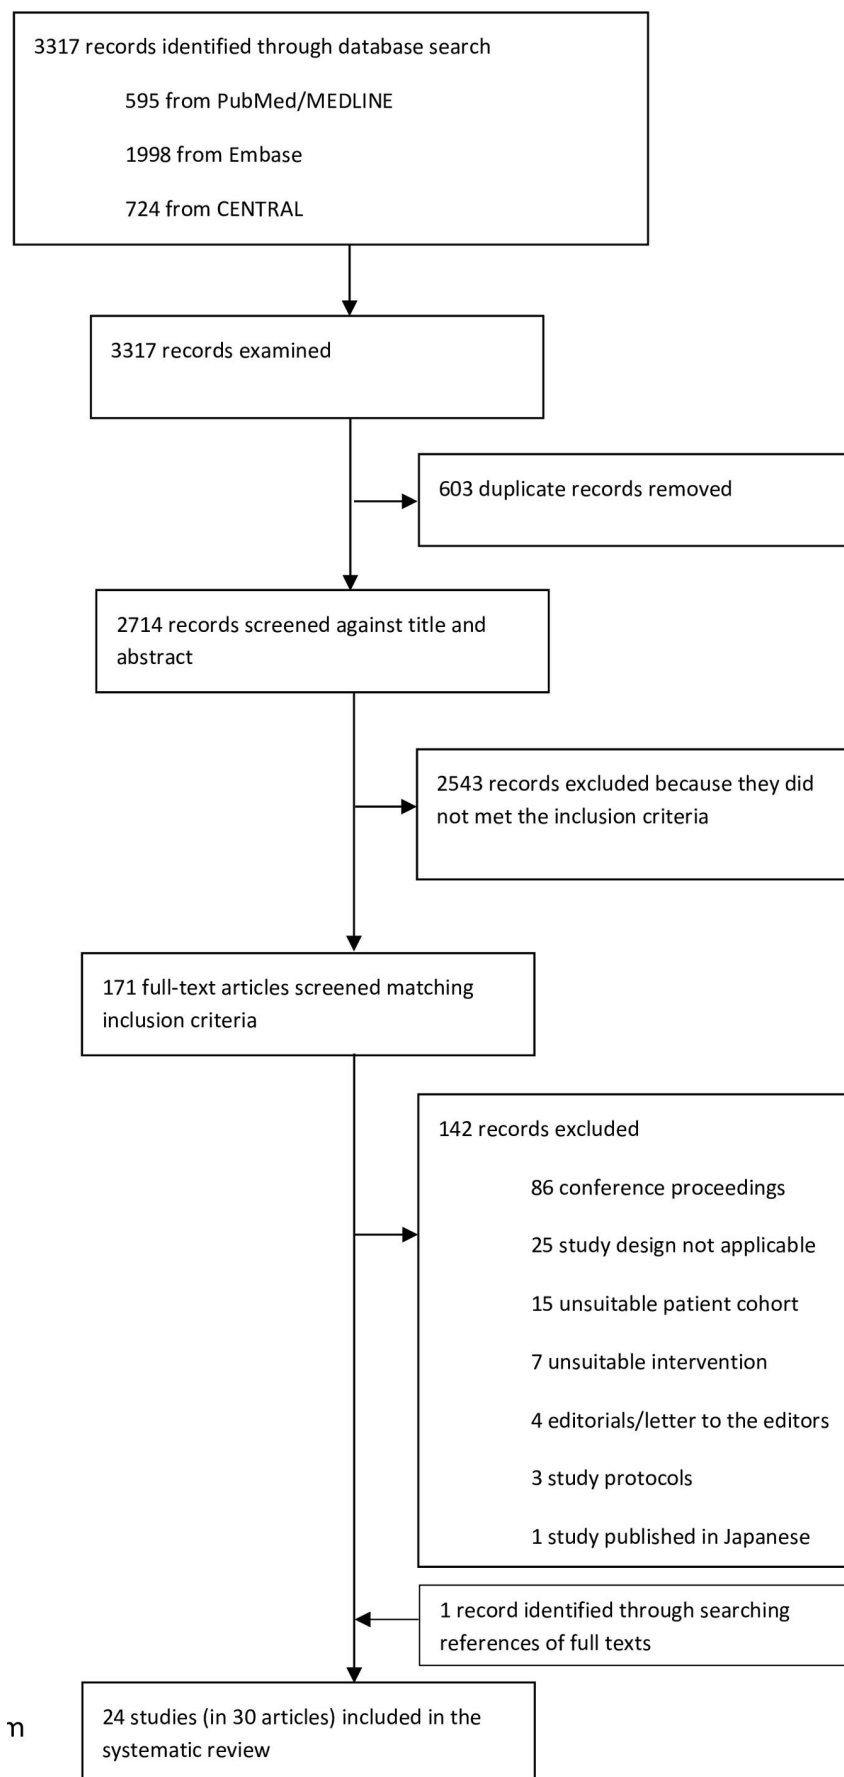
3317 records identified through database search

595 from PubMed/MEDLINE

1998 from Embase

724 from CENTRAL

3317 records examined

603 duplicate records removed

2714 records screened against title and abstract

2543 records excluded because they did not met the inclusion criteria

171 full-text articles screened matching inclusion criteria

142 records excluded

86 conference proceedings

25 study design not applicable

15 unsuitable patient cohort

7 unsuitable intervention

4 editorials/letter to the editors

3 study protocols

1 study published in Japanese

1 record identified through searching references of full texts

24 studies (in 30 articles) included in the systematic review

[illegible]